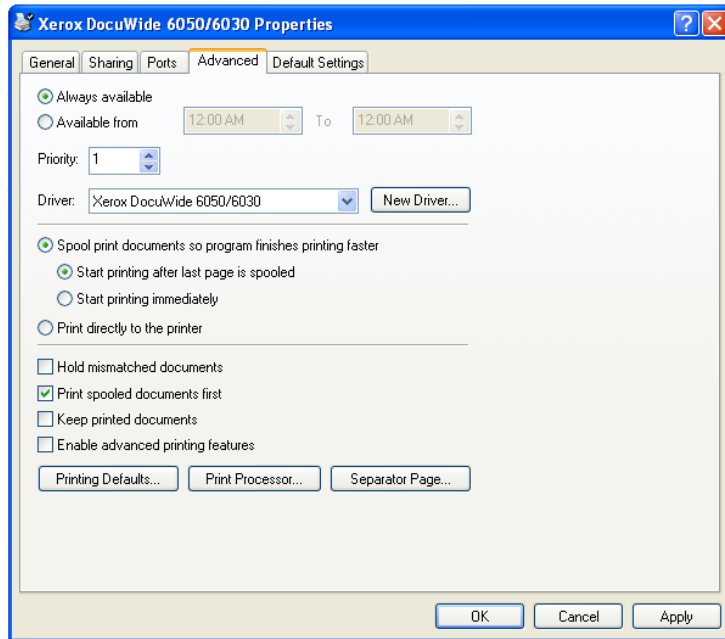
Xerox DocuWide 6050/6030 Properties

General | Sharing | Ports | Advanced | Default Settings

Always available
Available from 12:00 AM To 12:00 AM

Priority: 1

Driver: Xerox DocuWide 6050/6030 New Driver...

Spool print documents so program finishes printing faster
Start printing after last page is spooled
Start printing immediately
Print directly to the printer

Hold mismatched documents
Print spooled documents first
Keep printed documents
Enable advanced printing features

Printing Defaults... Print Processor... Separator Page...

OK Cancel Apply